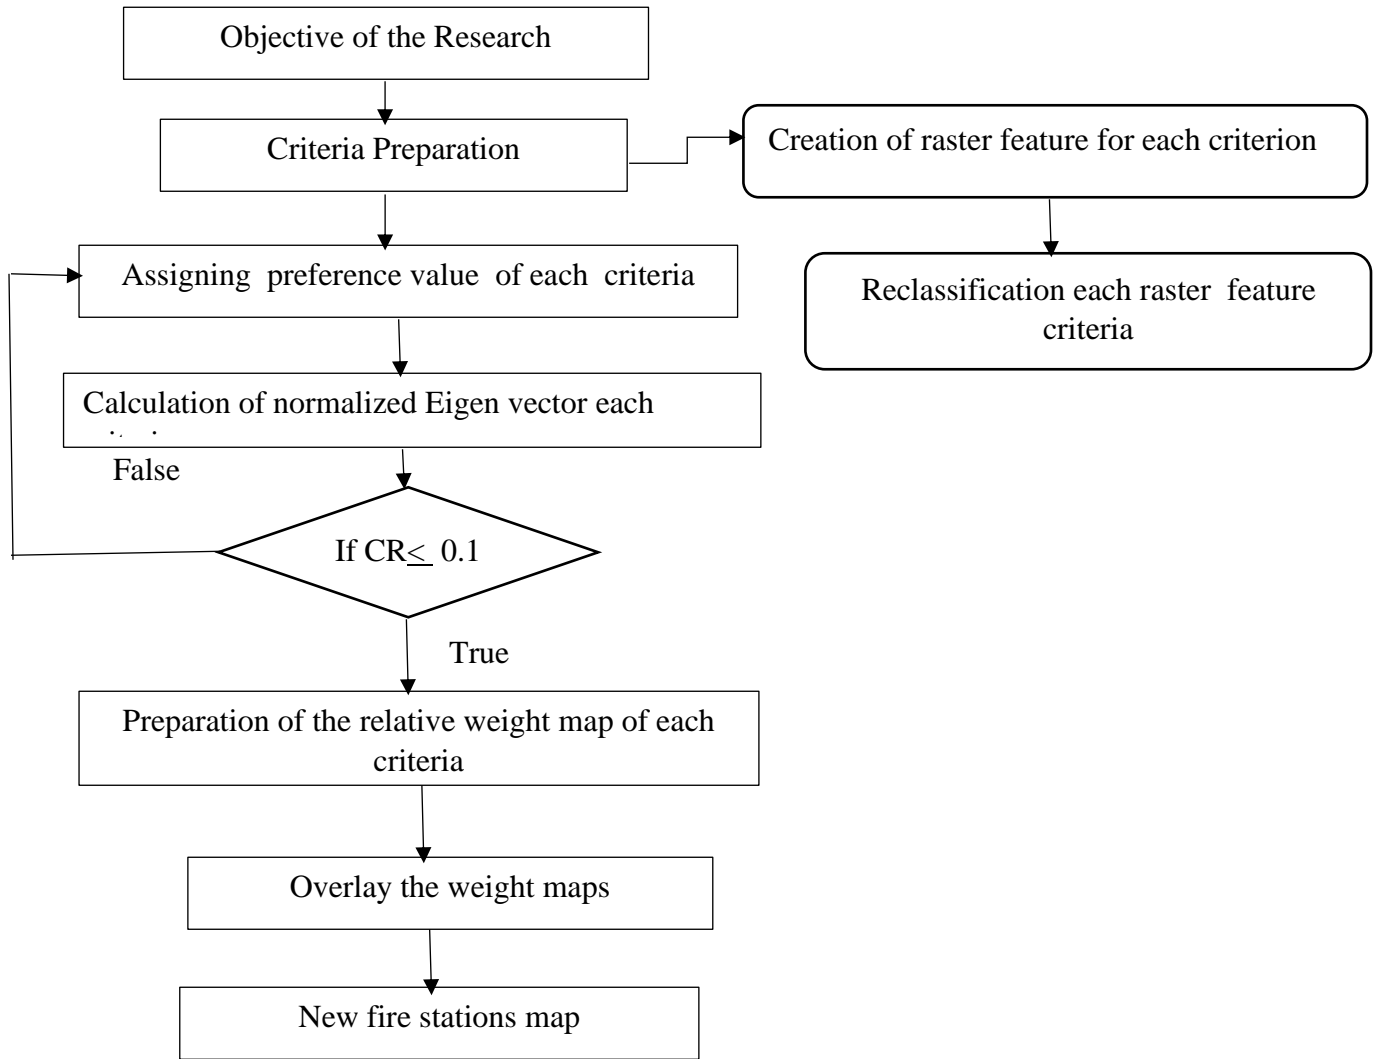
Objective of the Research

Criteria Preparation

Creation of raster feature for each criterion

Reclassification each raster feature criteria

Assigning preference value of each criteria

Calculation of normalized Eigen vector each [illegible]

False

If CR$\leq$ 0.1

True

Preparation of the relative weight map of each criteria

Overlay the weight maps

New fire stations map